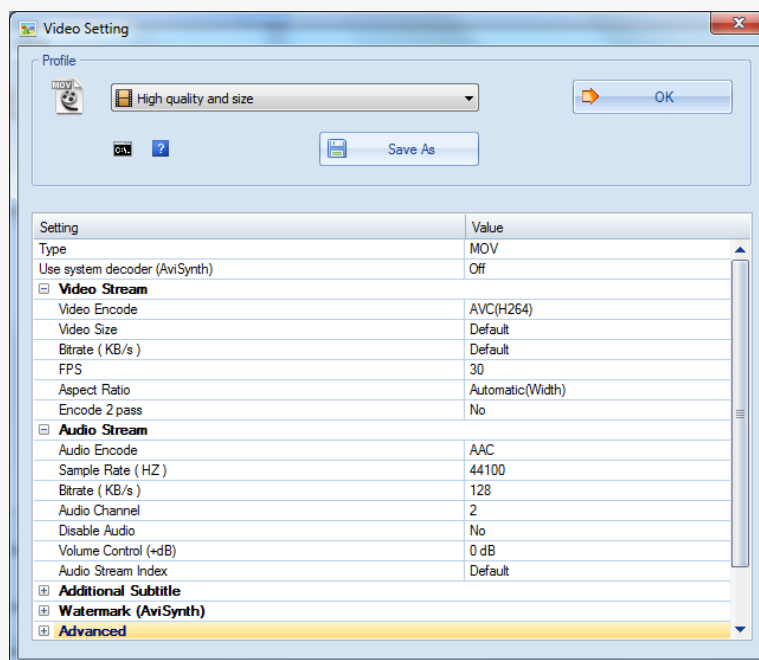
Video Setting

Profile

MOV

High quality and size

OK

Save As

?

| Setting | Value |
|---|---|
| Type | MOV |
| Use system decoder (AviSynth) | Off |
| ⊟ Video Stream | |
| Video Encode | AVC(H264) |
| Video Size | Default |
| Bitrate ( KB/s ) | Default |
| FPS | 30 |
| Aspect Ratio | Automatic(Width) |
| Encode 2 pass | No |
| ⊟ Audio Stream | |
| Audio Encode | AAC |
| Sample Rate ( HZ ) | 44100 |
| Bitrate ( KB/s ) | 128 |
| Audio Channel | 2 |
| Disable Audio | No |
| Volume Control (+dB) | 0 dB |
| Audio Stream Index | Default |
| ⊞ Additional Subtitle | |
| ⊞ Watermark (AviSynth) | |
| ⊞ Advanced | |